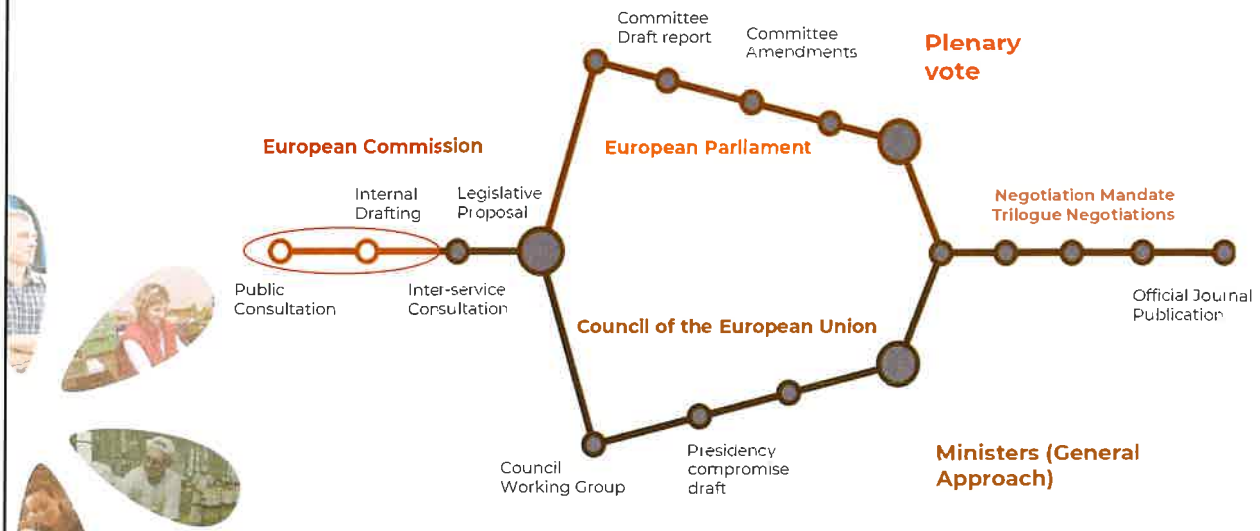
Committee Draft report

Committee Amendments

Plenary vote

European Commission

European Parliament

Internal Drafting

Legislative Proposal

Negotiation Mandate Trilogue Negotiations

Public Consultation

Inter-service Consultation

Official Journal Publication

Council of the European Union

Council Working Group

Presidency compromise draft

Ministers (General Approach)